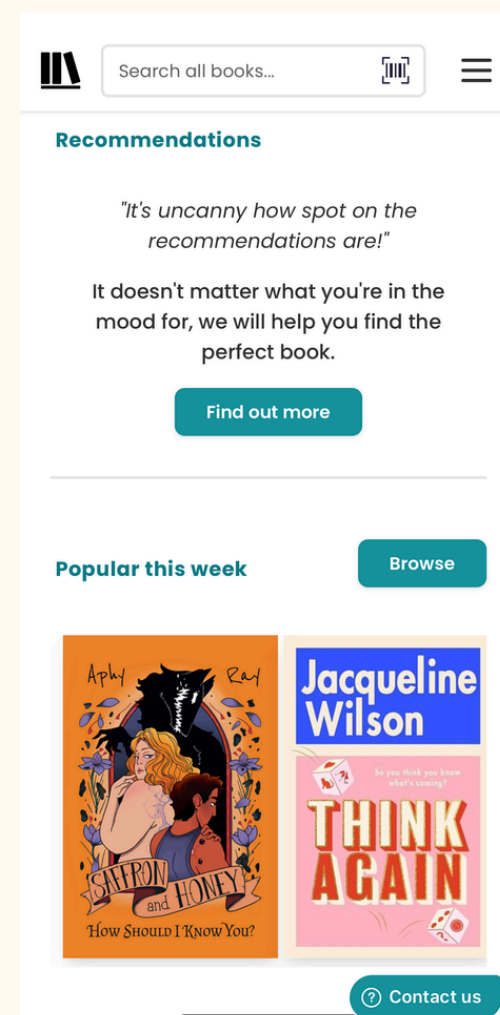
Search all books...

Recommendations

"It's uncanny how spot on the recommendations are!"

It doesn't matter what you're in the mood for, we will help you find the perfect book.

Find out more

Popular this week

Browse

Aphy Ray

SAFFRON and HONEY

HOW SHOULD I KNOW YOU?

Jacqueline Wilson

So you think you know what's coming?

THINK AGAIN

? Contact us